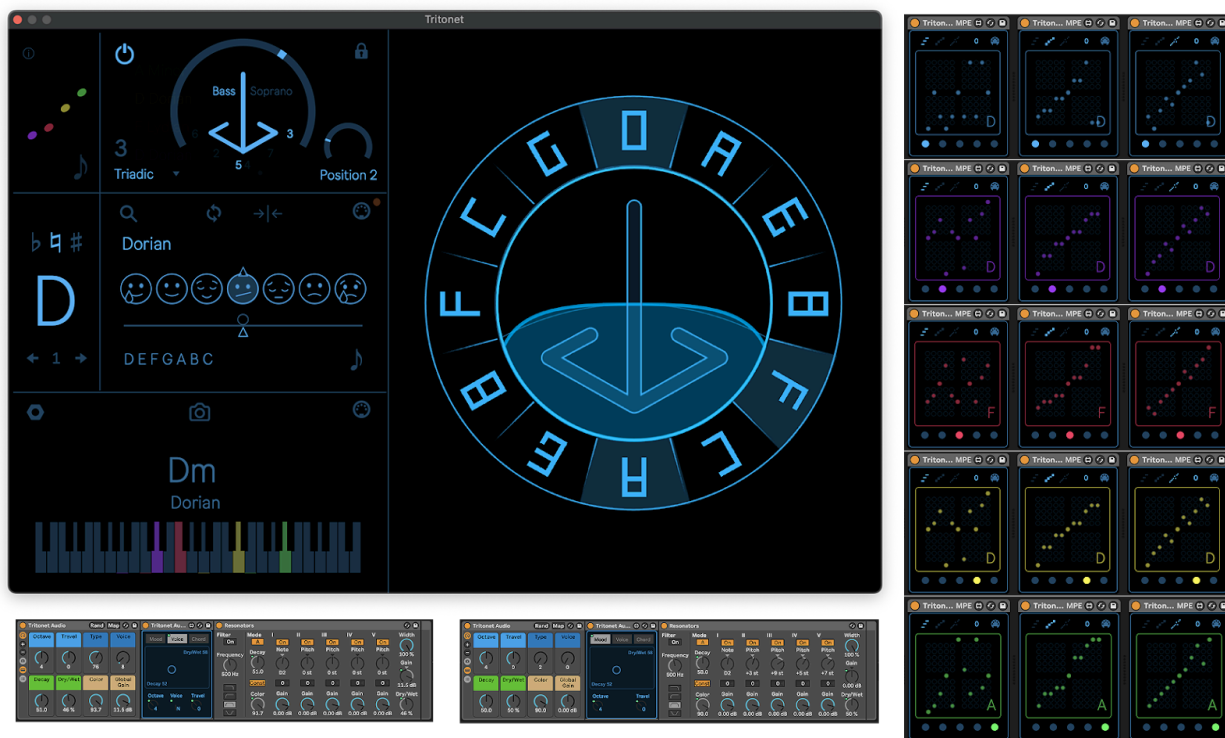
Tritonet

Bass Soprano

3

3

Triadic

5

Position 2

♭ ♮ ♯

Dorian

D

← 1 →

DEFGABC

Dm

Dorian

D A E B F C G D A E B F

Triton... MPE 0

D

Triton... MPE 0

D

Triton... MPE 0

D

Triton... MPE 0

D

Triton... MPE 0

D

Triton... MPE 0

D

Triton... MPE 0

F

Triton... MPE 0

F

Triton... MPE 0

F

Triton... MPE 0

D

Triton... MPE 0

D

Triton... MPE 0

D

Triton... MPE 0

A

Triton... MPE 0

A

Triton... MPE 0

A

Tritonet Audio Rand Map

Octave Travel Type Voice

Decay Dry/Wet Color Global Gain

Tritonet Au...

Voice Chord

Octave Voice Travel

Resonators

Filter On

Frequency

Mode

Decay

Note

Pitch

Color

Gain

Width

Gain

Dry/Wet

Tritonet Audio Rand Map

Octave Travel Type Voice

Decay Dry/Wet Color Global Gain

Tritonet Au...

Voice Chord

Octave Travel

Resonators

Filter On

Frequency

Mode

Decay

Note

Pitch

Color

Gain

Width

Gain

Dry/Wet